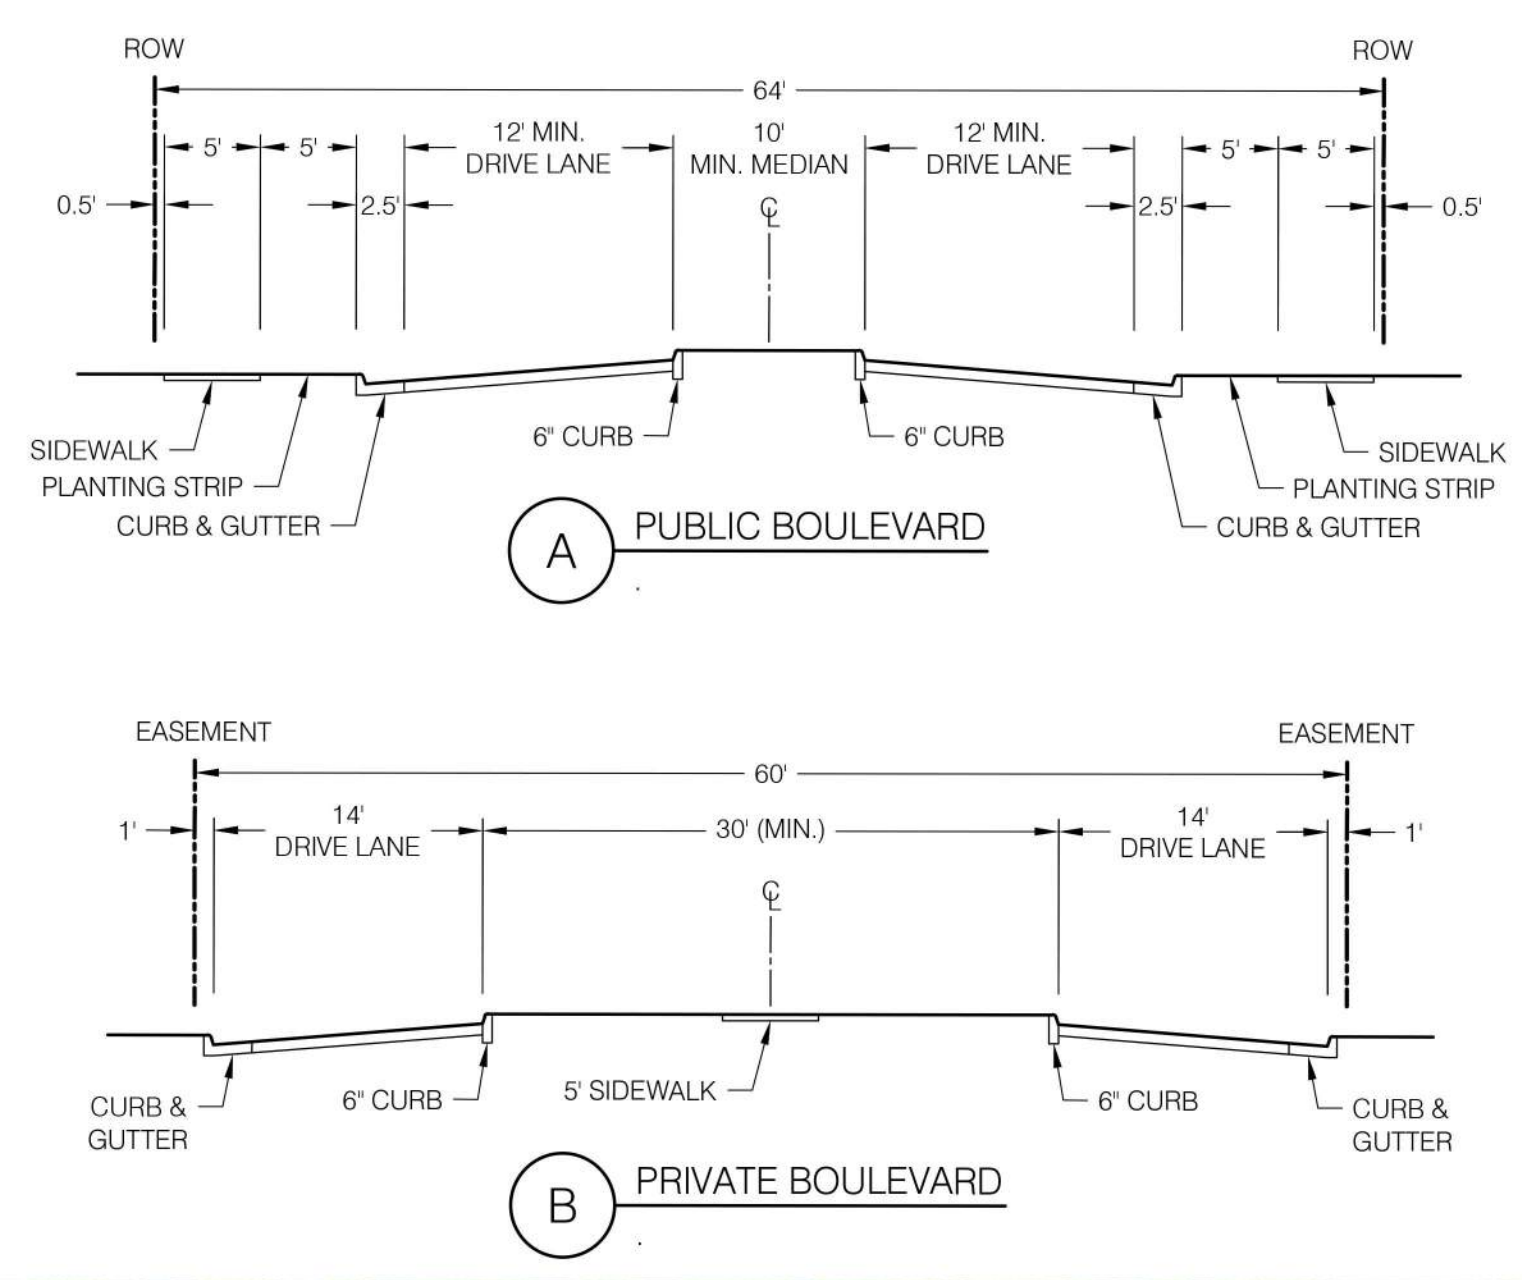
ROW

ROW

64'

5'  5'

12' MIN.
DRIVE LANE

10'
MIN. MEDIAN

12' MIN.
DRIVE LANE

5'  5'

0.5'

2.5'

℄

2.5'

0.5'

SIDEWALK

PLANTING STRIP

CURB & GUTTER

6" CURB

6" CURB

SIDEWALK

PLANTING STRIP

CURB & GUTTER

A PUBLIC BOULEVARD

EASEMENT

EASEMENT

60'

1'

14'
DRIVE LANE

30' (MIN.)

14'
DRIVE LANE

1'

℄

CURB &
GUTTER

6" CURB

5' SIDEWALK

6" CURB

CURB &
GUTTER

B PRIVATE BOULEVARD